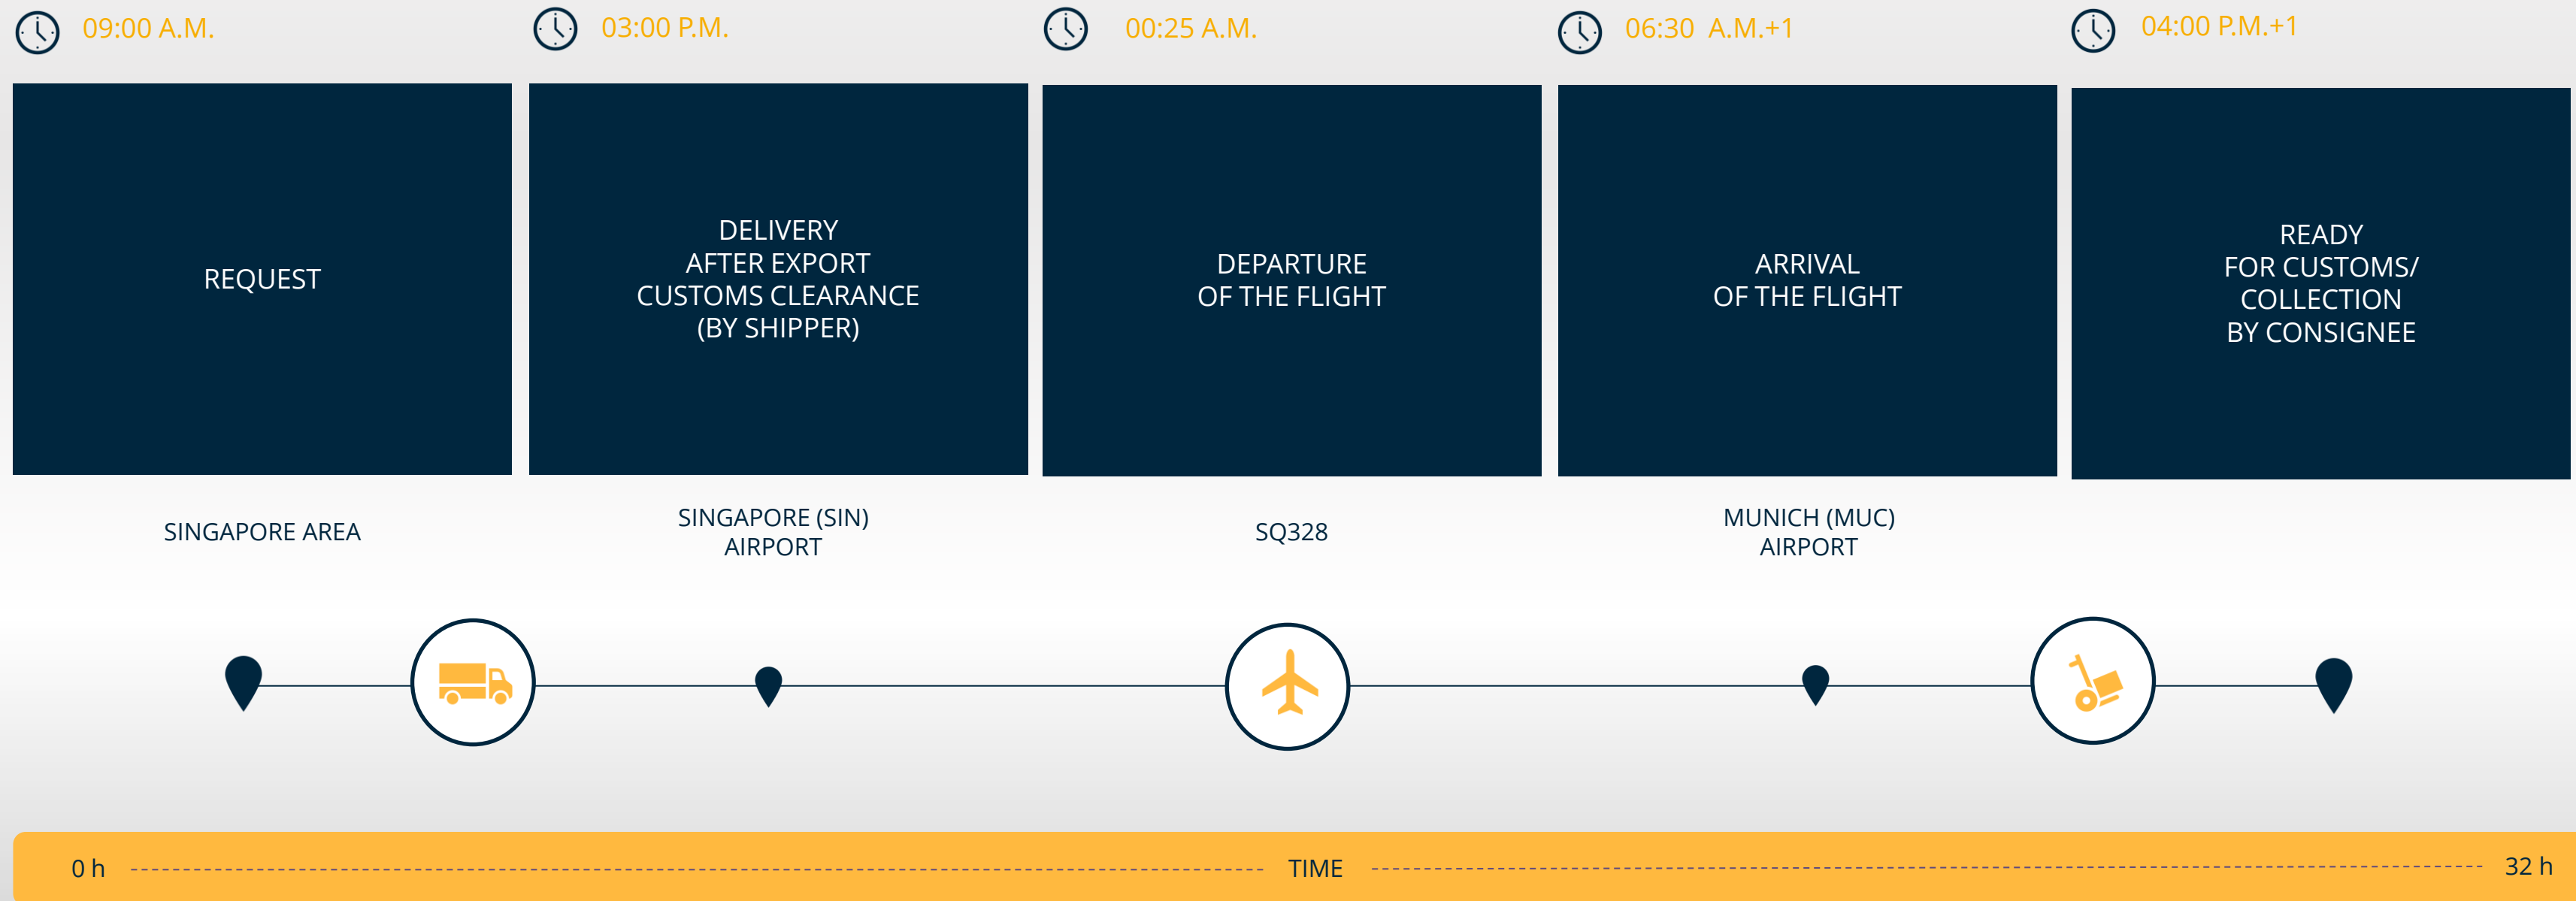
09:00 A.M.

REQUEST

SINGAPORE AREA

03:00 P.M.

DELIVERY AFTER EXPORT CUSTOMS CLEARANCE (BY SHIPPER)

SINGAPORE (SIN) AIRPORT

00:25 A.M.

DEPARTURE OF THE FLIGHT

SQ328

06:30 A.M.+1

ARRIVAL OF THE FLIGHT

MUNICH (MUC) AIRPORT

04:00 P.M.+1

READY FOR CUSTOMS/ COLLECTION BY CONSIGNEE

0 h TIME 32 h